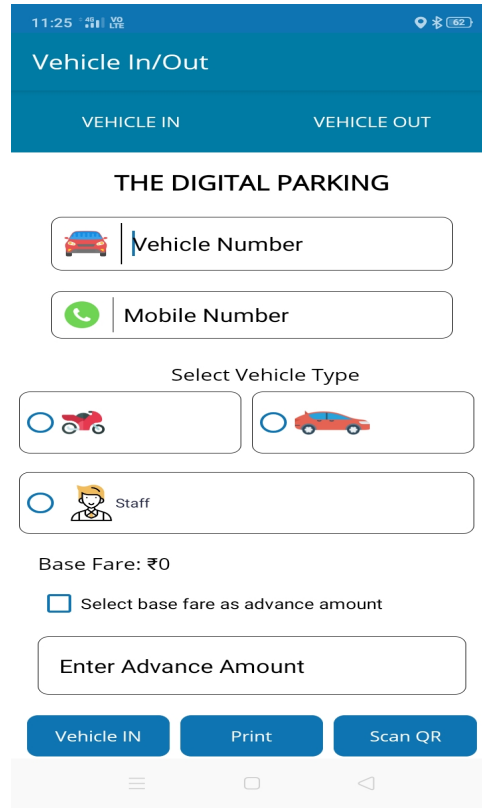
11:25 4G VO LTE 62

Vehicle In/Out

VEHICLE IN

VEHICLE OUT

THE DIGITAL PARKING

Vehicle Number

Mobile Number

Select Vehicle Type

Staff

Base Fare: ₹0

Select base fare as advance amount

Enter Advance Amount

Vehicle IN

Print

Scan QR